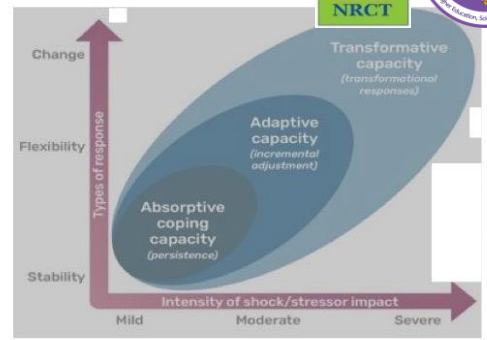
NRCT

Change

Flexibility

Stability

Types of response

Transformative capacity (transformational responses)

Adaptive capacity (incremental adjustment)

Absorptive coping capacity (persistence)

Intensity of shock/stressor impact

Mild

Moderate

Severe